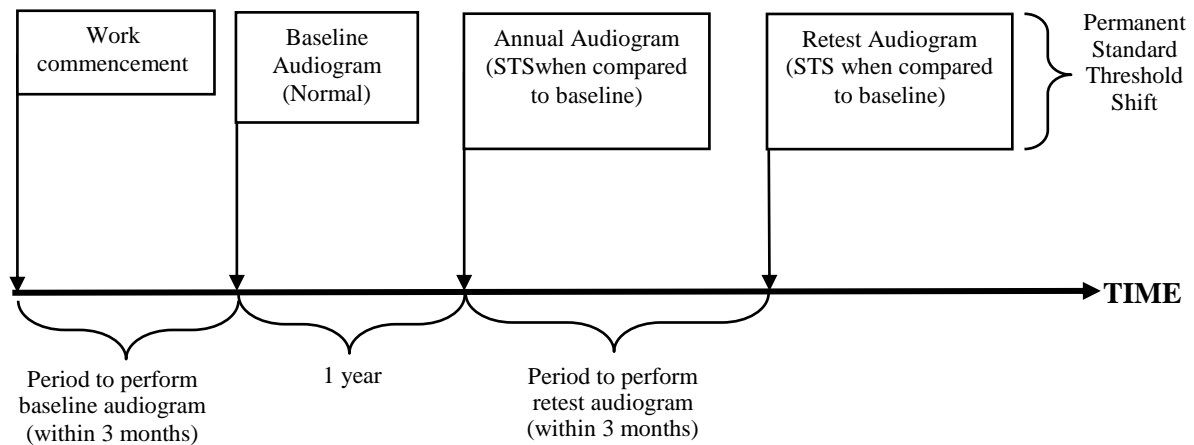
Work commencement

Baseline Audiogram (Normal)

Annual Audiogram (STSwhen compared to baseline)

Retest Audiogram (STS when compared to baseline)

Permanent Standard Threshold Shift

TIME

Period to perform baseline audiogram (within 3 months)

1 year

Period to perform retest audiogram (within 3 months)